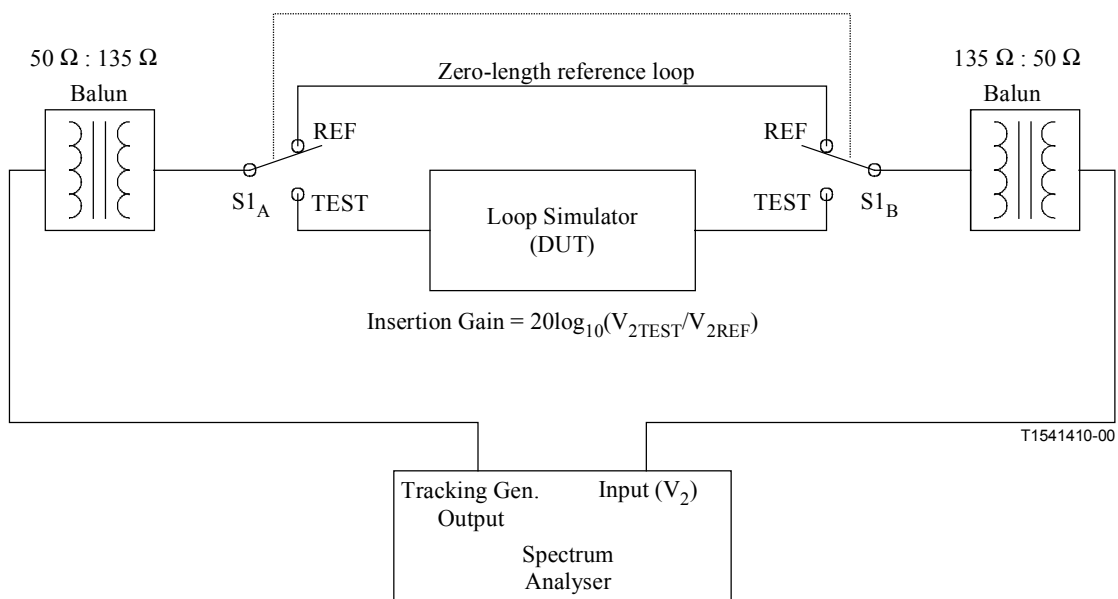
$50\ \Omega : 135\ \Omega$

Balun

Zero-length reference loop

$135\ \Omega : 50\ \Omega$

Balun

REF

REF

$S1_A$

TEST

Loop Simulator (DUT)

TEST

$S1_B$

Insertion Gain = $20\log_{10}(V_{2TEST}/V_{2REF})$

T1541410-00

Tracking Gen. Output

Input ($V_2$)

Spectrum Analyser